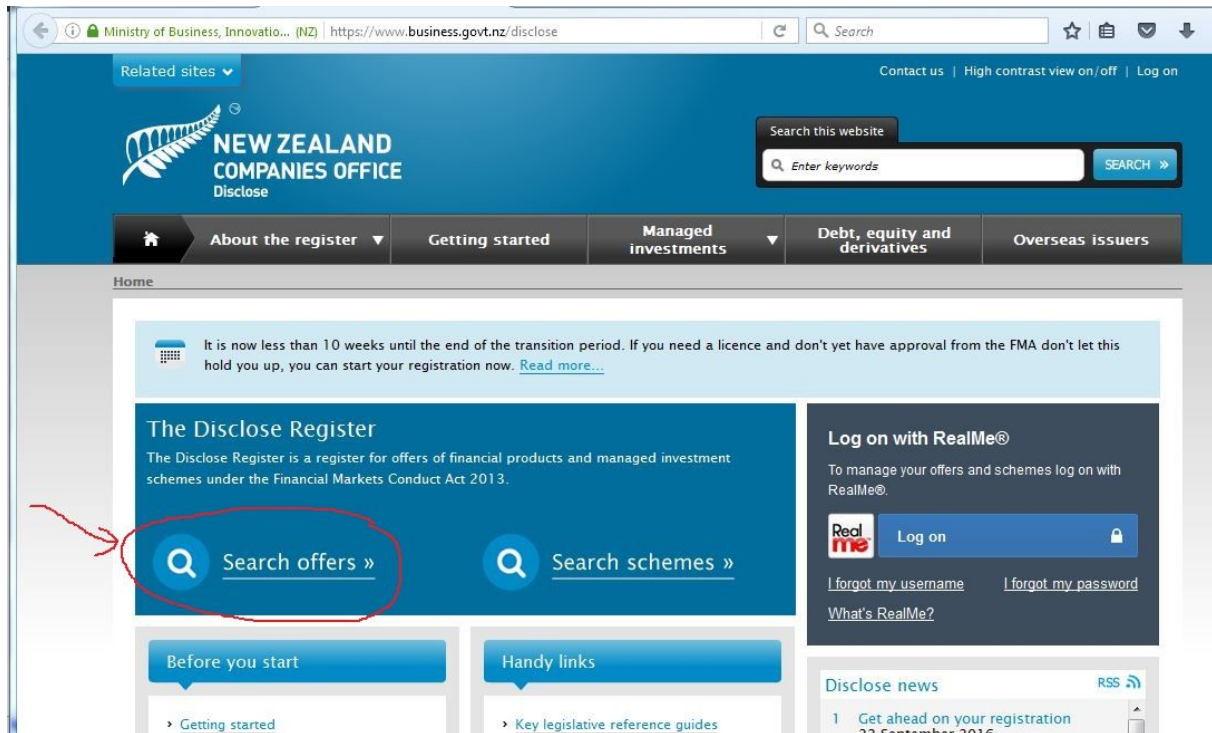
Ministry of Business, Innovatio... (NZ) | https://www.business.govt.nz/disclose

Search

Related sites

Contact us | High contrast view on/off | Log on

NEW ZEALAND COMPANIES OFFICE Disclose

Search this website

Enter keywords

SEARCH »

About the register

Getting started

Managed investments

Debt, equity and derivatives

Overseas issuers

Home

It is now less than 10 weeks until the end of the transition period. If you need a licence and don't yet have approval from the FMA don't let this hold you up, you can start your registration now. Read more...

The Disclose Register

The Disclose Register is a register for offers of financial products and managed investment schemes under the Financial Markets Conduct Act 2013.

Search offers »

Search schemes »

Log on with RealMe®

To manage your offers and schemes log on with RealMe®.

Real me

Log on

I forgot my username

I forgot my password

What's RealMe?

Before you start

Handy links

Disclose news

RSS

› Getting started

› Key legislative reference guides

1 Get ahead on your registration

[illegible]